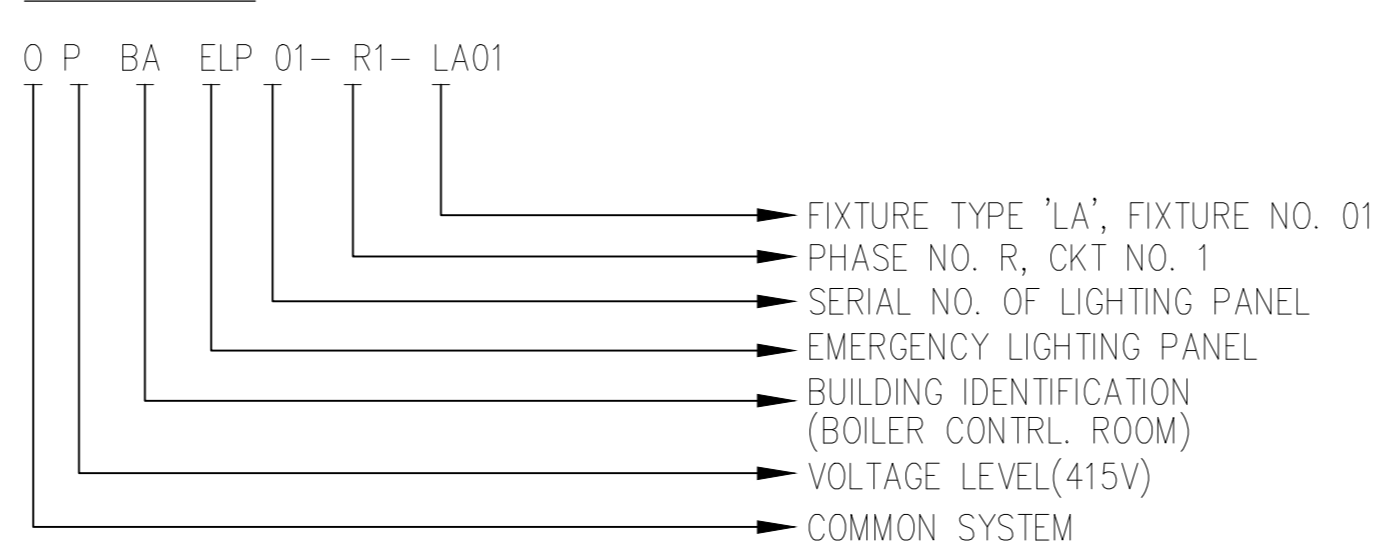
0 P BA ELP 01– R1– LA01

FIXTURE TYPE 'LA', FIXTURE NO. 01
PHASE NO. R, CKT NO. 1
SERIAL NO. OF LIGHTING PANEL
EMERGENCY LIGHTING PANEL
BUILDING IDENTIFICATION (BOILER CONTRL. ROOM)
VOLTAGE LEVEL(415V)
COMMON SYSTEM